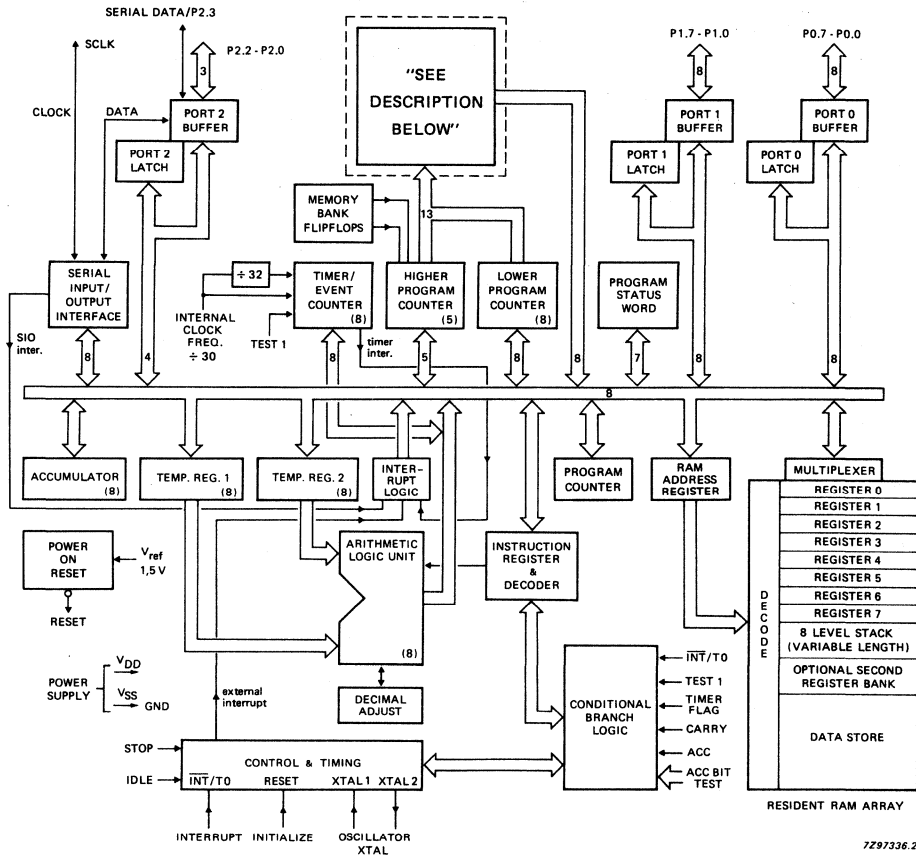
SERIAL DATA/P2.3

SCLK

P2.2 - P2.0

3

CLOCK

DATA

PORT 2 BUFFER

PORT 2 LATCH

"SEE DESCRIPTION BELOW"

P1.7 - P1.0

8

PORT 1 BUFFER

PORT 1 LATCH

P0.7 - P0.0

8

PORT 0 BUFFER

PORT 0 LATCH

MEMORY BANK FLIPFLOPS

13

SERIAL INPUT/ OUTPUT INTERFACE

÷ 32

TIMER/ EVENT COUNTER (8)

HIGHER PROGRAM COUNTER (5)

LOWER PROGRAM COUNTER (8)

PROGRAM STATUS WORD

INTERNAL CLOCK FREQ. ÷ 30

TEST 1

SIO inter.

timer inter.

8

4

8

5

8

8

7

8

8

8

ACCUMULATOR (8)

TEMP. REG. 1 (8)

TEMP. REG. 2 (8)

INTER-RUPT LOGIC

PROGRAM COUNTER

RAM ADDRESS REGISTER

MULTIPLEXER

REGISTER 0

REGISTER 1

REGISTER 2

REGISTER 3

REGISTER 4

REGISTER 5

REGISTER 6

REGISTER 7

8 LEVEL STACK (VARIABLE LENGTH)

OPTIONAL SECOND REGISTER BANK

DATA STORE

DECODE

POWER ON RESET

$V_{ref}$ 1,5 V

RESET

ARITHMETIC LOGIC UNIT

(8)

INSTRUCTION REGISTER & DECODER

POWER SUPPLY

$V_{DD}$

$V_{SS}$

GND

external interrupt

DECIMAL ADJUST

CONDITIONAL BRANCH LOGIC

$\overline{INT}$/T0

TEST 1

TIMER FLAG

CARRY

ACC

ACC BIT TEST

STOP

IDLE

CONTROL & TIMING

$\overline{INT}$/T0

RESET

XTAL 1

XTAL 2

INTERRUPT

INITIALIZE

OSCILLATOR XTAL

RESIDENT RAM ARRAY

7Z97336.2